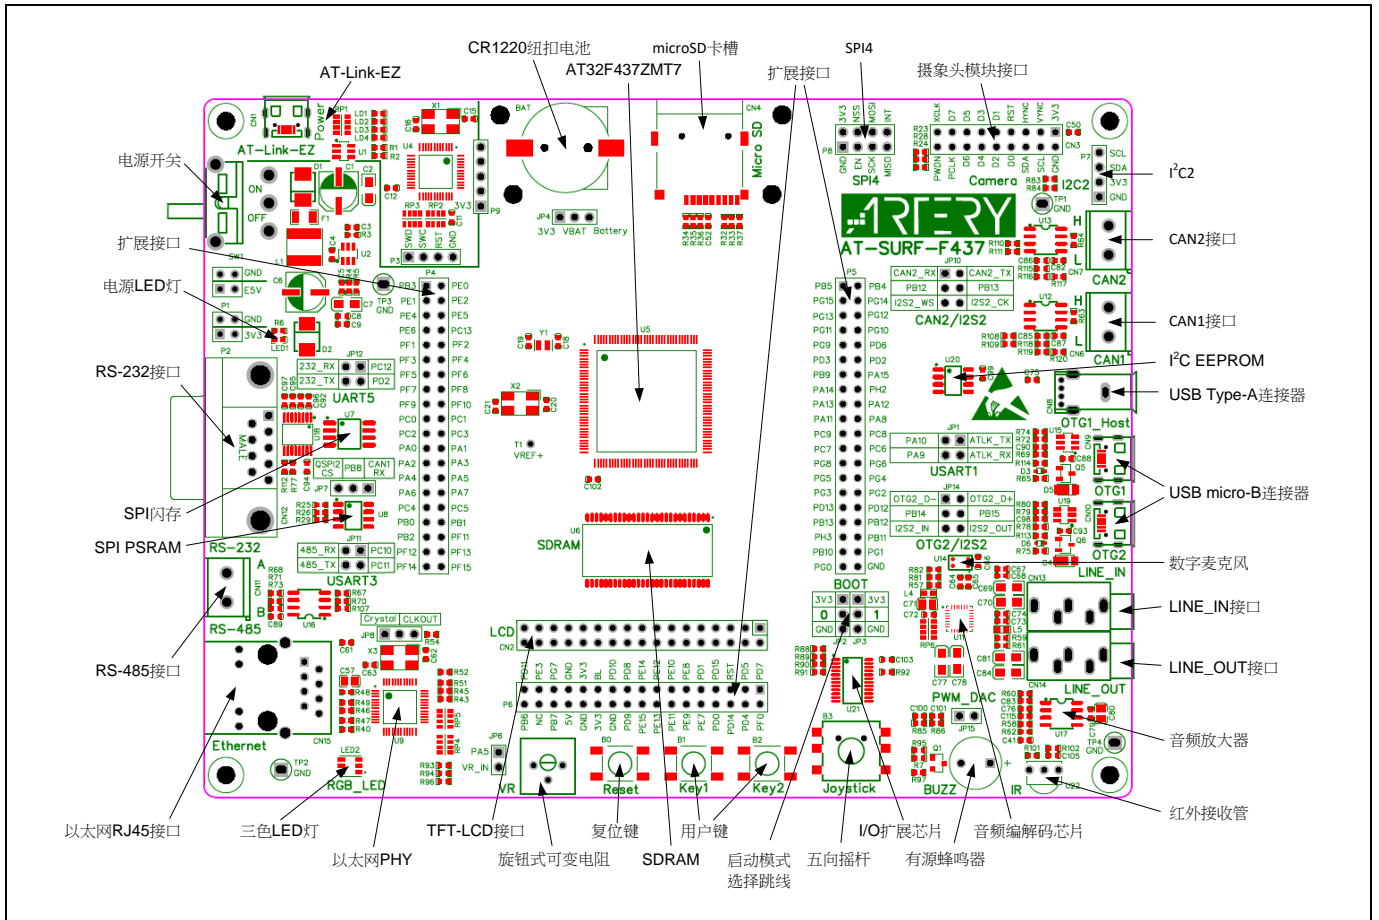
CR1220纽扣电池
microSD卡槽
SPI4
AT-Link-EZ
AT32F437ZMT7
扩展接口
摄象头模块接口
电源开关
I²C2
扩展接口
CAN2接口
电源LED灯
CAN1接口
I²C EEPROM
RS-232接口
USB Type-A连接器
USB micro-B连接器
SPI闪存
SPI PSRAM
数字麦克风
LINE_IN接口
RS-485接口
LINE_OUT接口
音频放大器
红外接收管
以太网RJ45接口
三色LED灯
TFT-LCD接口
复位键
用户键
I/O扩展芯片
音频编解码芯片
以太网PHY
旋钮式可变电阻
SDRAM
启动模式选择跳线
五向摇杆
有源蜂鸣器

AT-Link-EZ
Power
ON
OFF
SW1
GND
E5V
P1
GND
3V3
LED1
P2
232_RX
232_TX
PC12
PD2
UART5
JP12
MALE
QSPI2_CS
PB8
CAN1_RX
JP7
RS-232
485_RX
485_TX
PC10
PC11
JP11
USART3
A
B
RS-485
Crystal
CLKOUT
JP8
Ethernet
RGB_LED
TP2 GND
JP6
PA5
VR_IN
VR
BAT
Battery
3V3
VBAT
JP4
Micro SD
P9
P4
PB3
TP3 GND
PE0 PE1 PE4 PE6 PF1 PF3 PF5 PF7 PF9 PC0 PC2 PA0 PA2 PA4 PA6 PC4 PB0 PB2 PF12 PF14
PE2 PE5 PC13 PF0 PF2 PF4 PF6 PF8 PF10 PC1 PC3 PA1 PA3 PA5 PA7 PC5 PB1 PF11 PF13 PF15
X2
Y1
T1
VREF+
U5
U6
SDRAM
LCD
CN2
P6
PB6 NC PB7 5V GND 3V3 PD9 PE15 PE11 PE9 PE7 PD14 PF0
PB11 PE3 PG7 GND 3V3 BL PD10 PD8 PE14 PE10 PE8 PD1 PD15 RST PD5 PD7
B0
Reset
B1
Key1
B2
Key2
B3
Joystick
P8
GND EN SCK MISO
3V3 NSS MOSI INT
SPI4
XCLK D7 D5 D3 D1 RST HYNC 3V3
PWDN PCLK D6 D4 D2 D0 SDA SCL GND
Camera
I2C2
P7
SCL
SDA
3V3
GND
TP1 GND
ARTERY
AT-SURF-F437
H
L
CAN2
CAN1
CN7
CN6
P5
PB5 PG15 PG13 PG11 PG9 PD3 PB9 PA14 PA13 PA11 PC9 PC7 PG8 PG5 PG3 PD13 PB13 PH3 PB10 PG0
PB4 PG14 PG12 PG10 PD6 PD2 PA15 PH2 PA12 PA8 PC8 PC6 PG6 PG4 PG2 PD12 PB12 PB11 PG1 GND
CAN2_RX
CAN2_TX
PB12
PB13
I2S2_WS
I2S2_CK
JP10
CAN2/I2S2
PA10
ATLK_TX
PA9
ATLK_RX
JP1
USART1
OTG2_D-
OTG2_D+
PB14
PB15
I2S2_IN
I2S2_OUT
JP14
OTG2/I2S2
OTG1_Host
OTG1
OTG2
LINE_IN
LINE_OUT
BOOT
3V3
0
1
GND
JP2
JP3
PWM_DAC
JP15
BUZZ
IR
TP4 GND
CN14
CN15